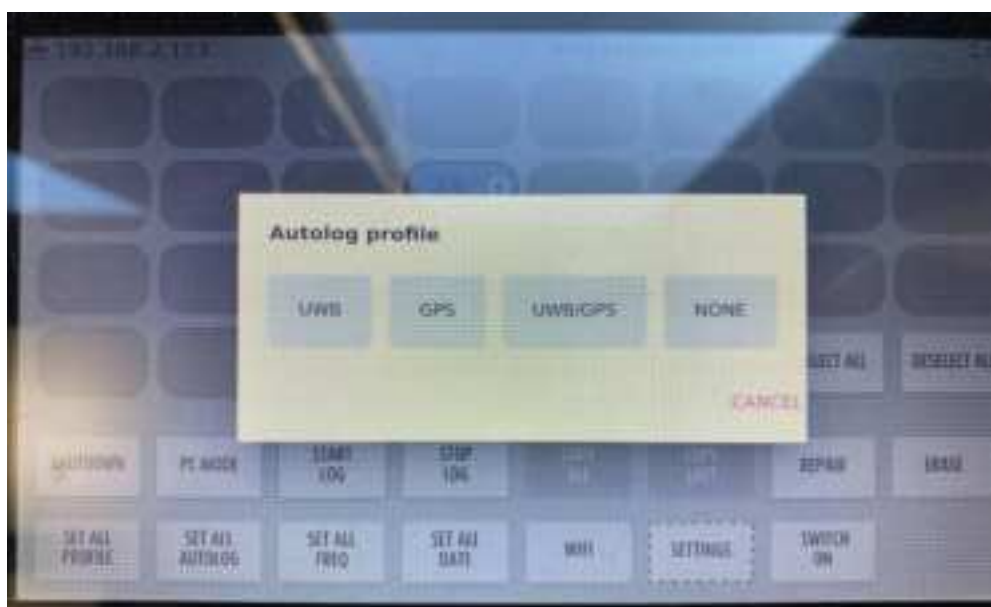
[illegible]

Autolog profile

UWB

GPS

UWB/GPS

NONE

CANCEL

SELECT ALL

DESELECT AL

SHUTDOWN

PC MODE

START LOG

STOP LOG

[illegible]

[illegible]

REPAIR

ERASE

SET ALL PROFILE

SET ALL AUTOLOG

SET ALL FREQ

SET ALL DATE

WIFI

SETTINGS

SWITCH ON